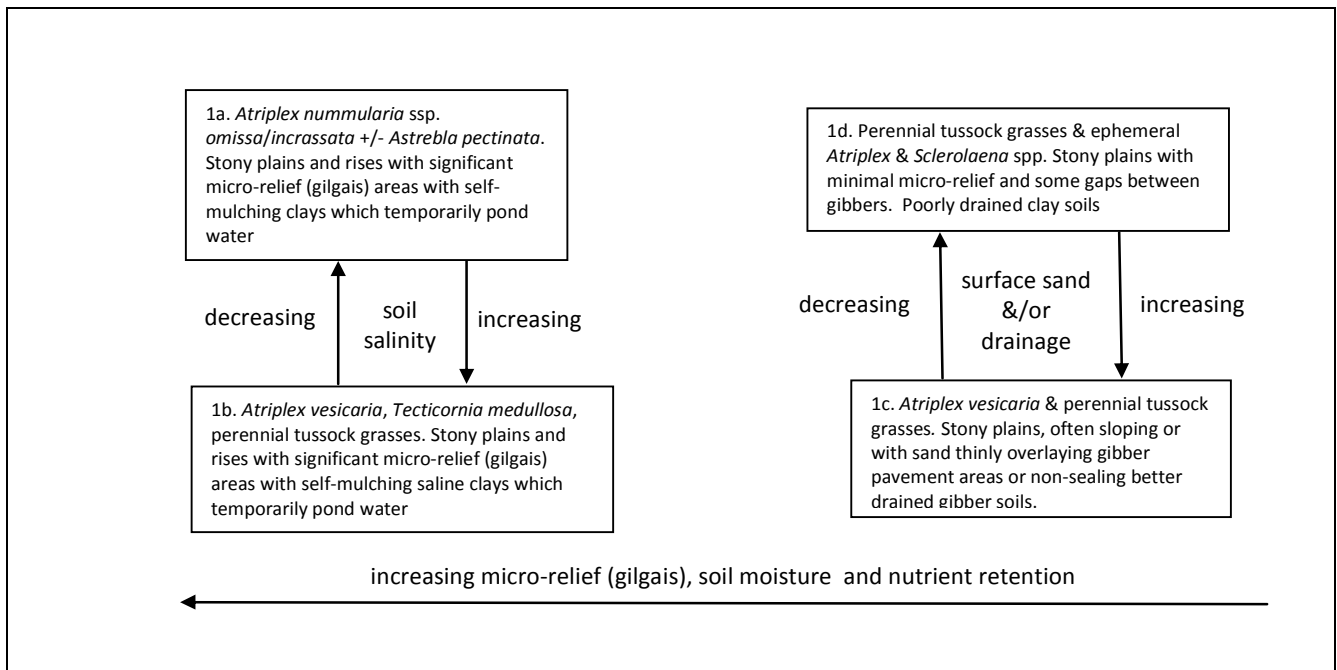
1a. Atriplex nummularia ssp. omissa/incrassata +/- Astrebla pectinata. Stony plains and rises with significant micro-relief (gilgais) areas with self-mulching clays which temporarily pond water

decreasing

soil salinity

increasing

1b. Atriplex vesicaria, Tecticornia medullosa, perennial tussock grasses. Stony plains and rises with significant micro-relief (gilgais) areas with self-mulching saline clays which temporarily pond water

1d. Perennial tussock grasses & ephemeral Atriplex & Sclerolaena spp. Stony plains with minimal micro-relief and some gaps between gibbers. Poorly drained clay soils

decreasing

surface sand &/or drainage

increasing

1c. Atriplex vesicaria & perennial tussock grasses. Stony plains, often sloping or with sand thinly overlaying gibber pavement areas or non-sealing better drained gibber soils.

increasing micro-relief (gilgais), soil moisture and nutrient retention